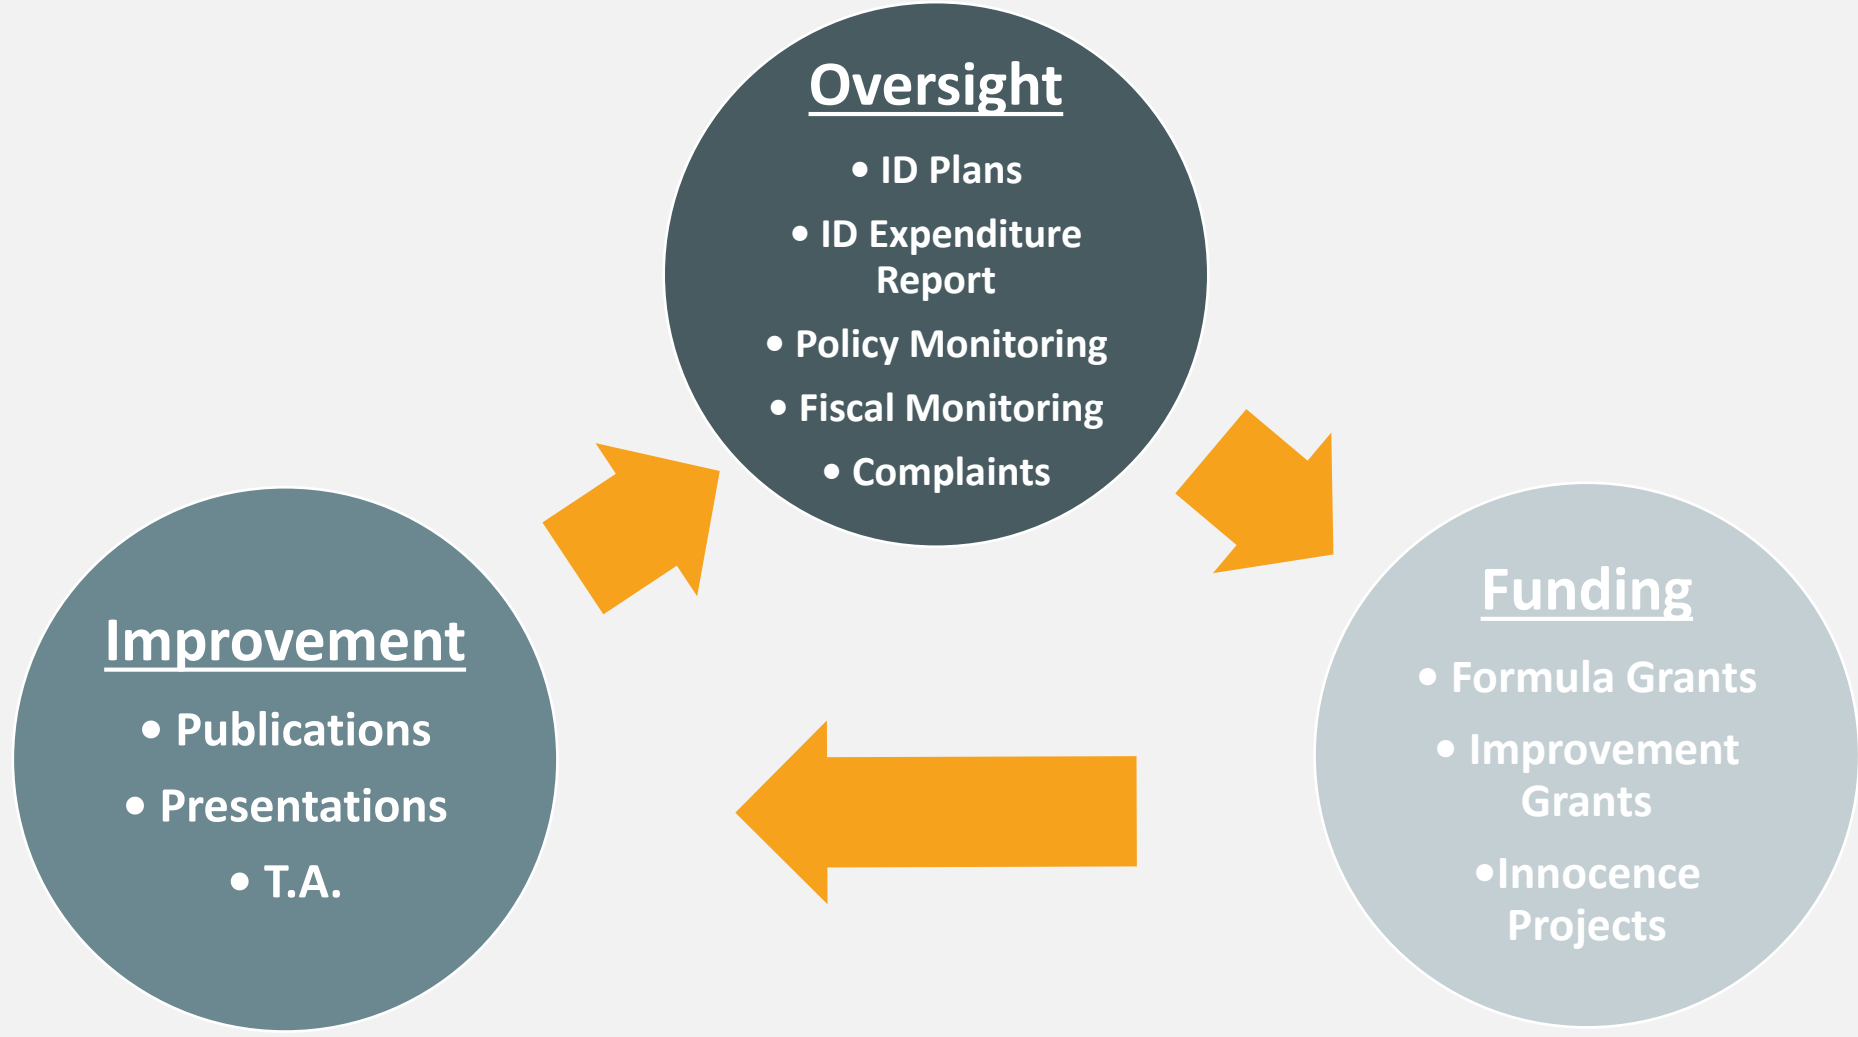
Oversight

• ID Plans
• ID Expenditure Report
• Policy Monitoring
• Fiscal Monitoring
• Complaints

Funding

• Formula Grants
• Improvement Grants
•Innocence Projects

Improvement

• Publications
• Presentations
• T.A.